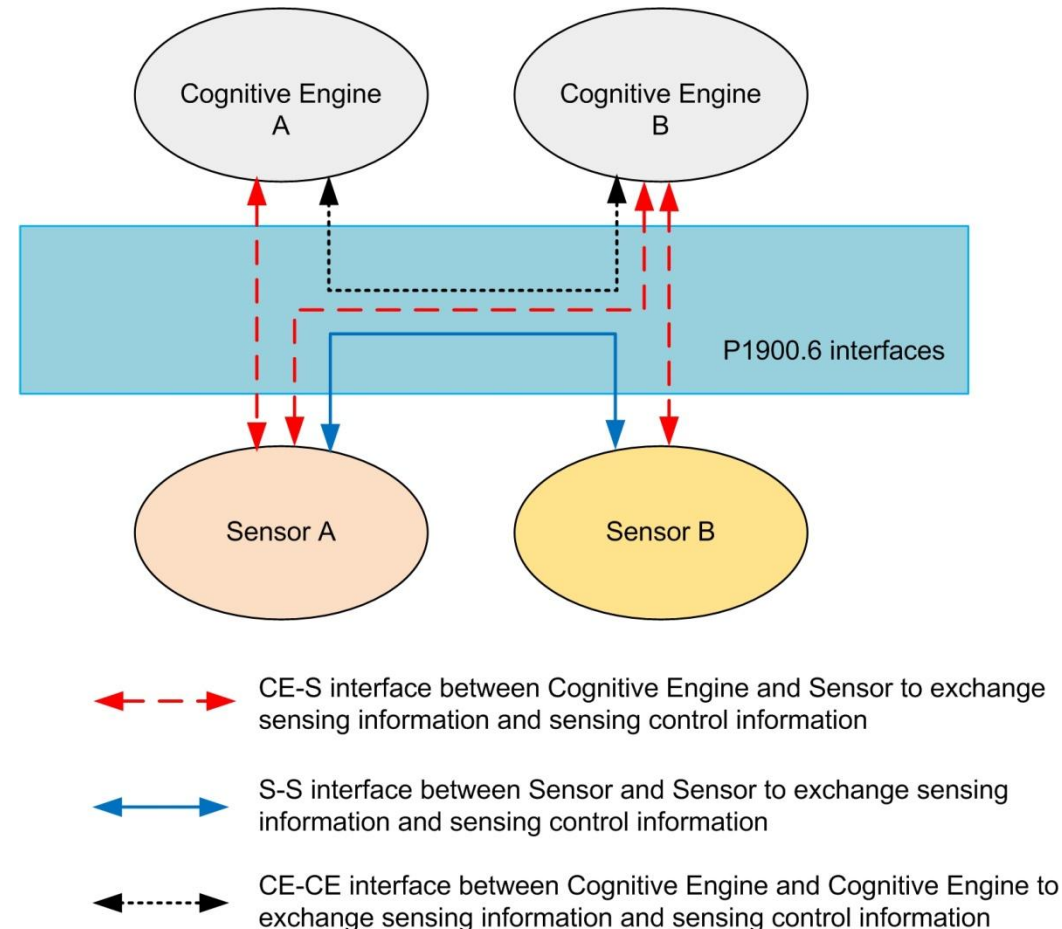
Cognitive Engine A

Cognitive Engine B

P1900.6 interfaces

Sensor A

Sensor B

CE-S interface between Cognitive Engine and Sensor to exchange sensing information and sensing control information

S-S interface between Sensor and Sensor to exchange sensing information and sensing control information

CE-CE interface between Cognitive Engine and Cognitive Engine to exchange sensing information and sensing control information